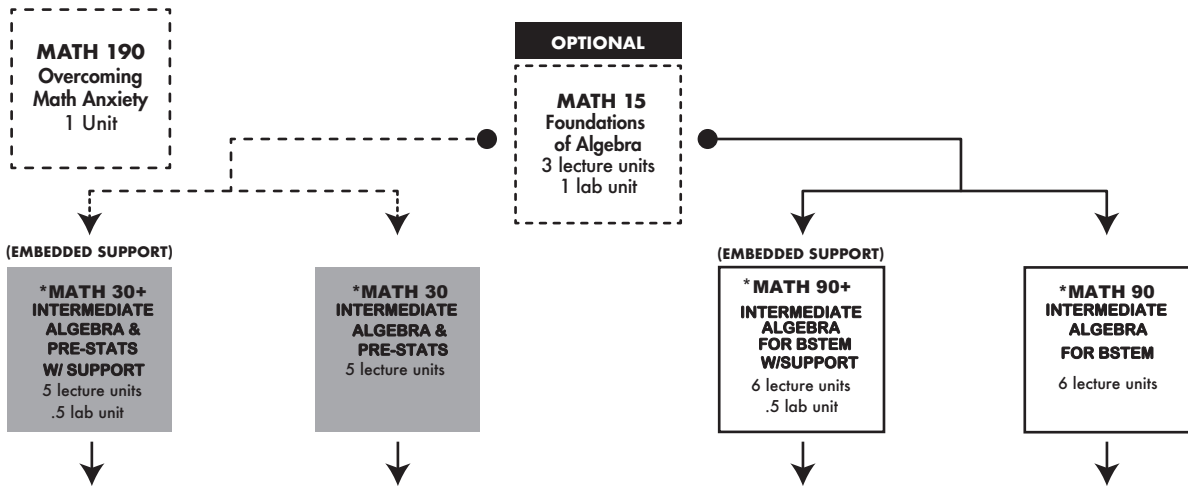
MATH 190
Overcoming Math Anxiety
1 Unit

OPTIONAL

MATH 15
Foundations of Algebra
3 lecture units
1 lab unit

(EMBEDDED SUPPORT)

*MATH 30+
INTERMEDIATE ALGEBRA & PRE-STATS W/ SUPPORT
5 lecture units
.5 lab unit

*MATH 30
INTERMEDIATE ALGEBRA & PRE-STATS
5 lecture units

(EMBEDDED SUPPORT)

*MATH 90+
INTERMEDIATE ALGEBRA FOR BSTEM W/SUPPORT
6 lecture units
.5 lab unit

*MATH 90
INTERMEDIATE ALGEBRA FOR BSTEM
6 lecture units